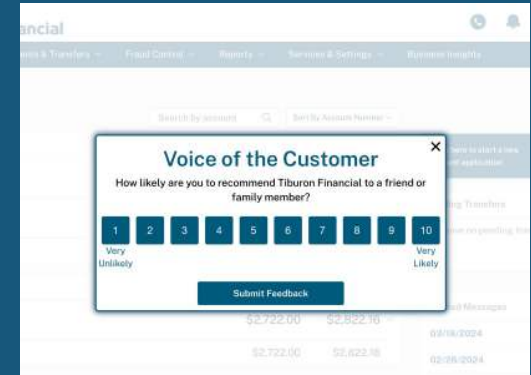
ancial

ents & Transfers ⌄ Fraud Control ⌄ Reports ⌄ Services & Settings ⌄ Business Insights

Search by account

Sort by Account Number ⌄

here to start a new application

Voice of the Customer

How likely are you to recommend Tiburon Financial to a friend or family member?

1 2 3 4 5 6 7 8 9 10

Very Unlikely

Very Likely

Submit Feedback

ing Transfers

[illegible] responding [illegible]

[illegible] Messages

$2,722.00 $2,822.16

02/16/2024

$2,722.00 $2,822.16

02/26/2024